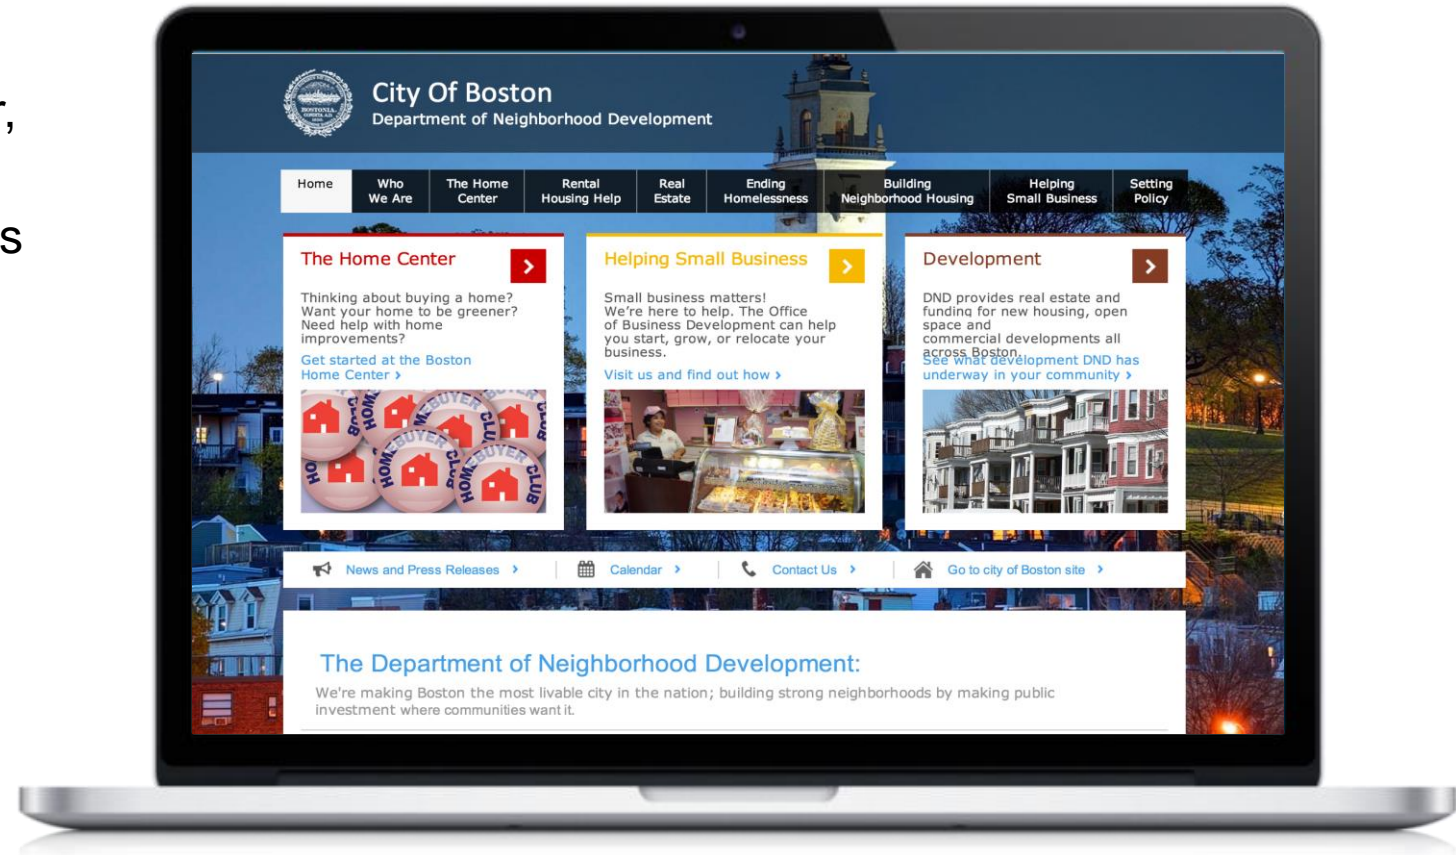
r,

s

City Of Boston
Department of Neighborhood Development

Home | Who We Are | The Home Center | Rental Housing Help | Real Estate | Ending Homelessness | Building Neighborhood Housing | Helping Small Business | Setting Policy

The Home Center

Thinking about buying a home? Want your home to be greener? Need help with home improvements?

Get started at the Boston Home Center ›

Helping Small Business

Small business matters! We're here to help. The Office of Business Development can help you start, grow, or relocate your business.

Visit us and find out how ›

Development

DND provides real estate and funding for new housing, open space and commercial developments all across Boston.

See what development DND has underway in your community ›

News and Press Releases › | Calendar › | Contact Us › | Go to city of Boston site ›

The Department of Neighborhood Development:

We're making Boston the most livable city in the nation; building strong neighborhoods by making public investment where communities want it.